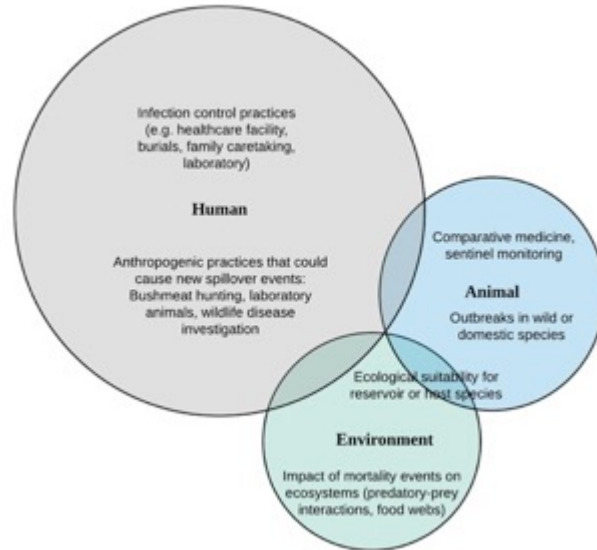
Infection control practices (e.g. healthcare facility, burials, family caretaking, laboratory)

Human

Anthropogenic practices that could cause new spillover events: Bushmeat hunting, laboratory animals, wildlife disease investigation

Comparative medicine, sentinel monitoring

Animal

Outbreaks in wild or domestic species

Ecological suitability for reservoir or host species

Environment

Impact of mortality events on ecosystems (predatory-prey interactions, food webs)